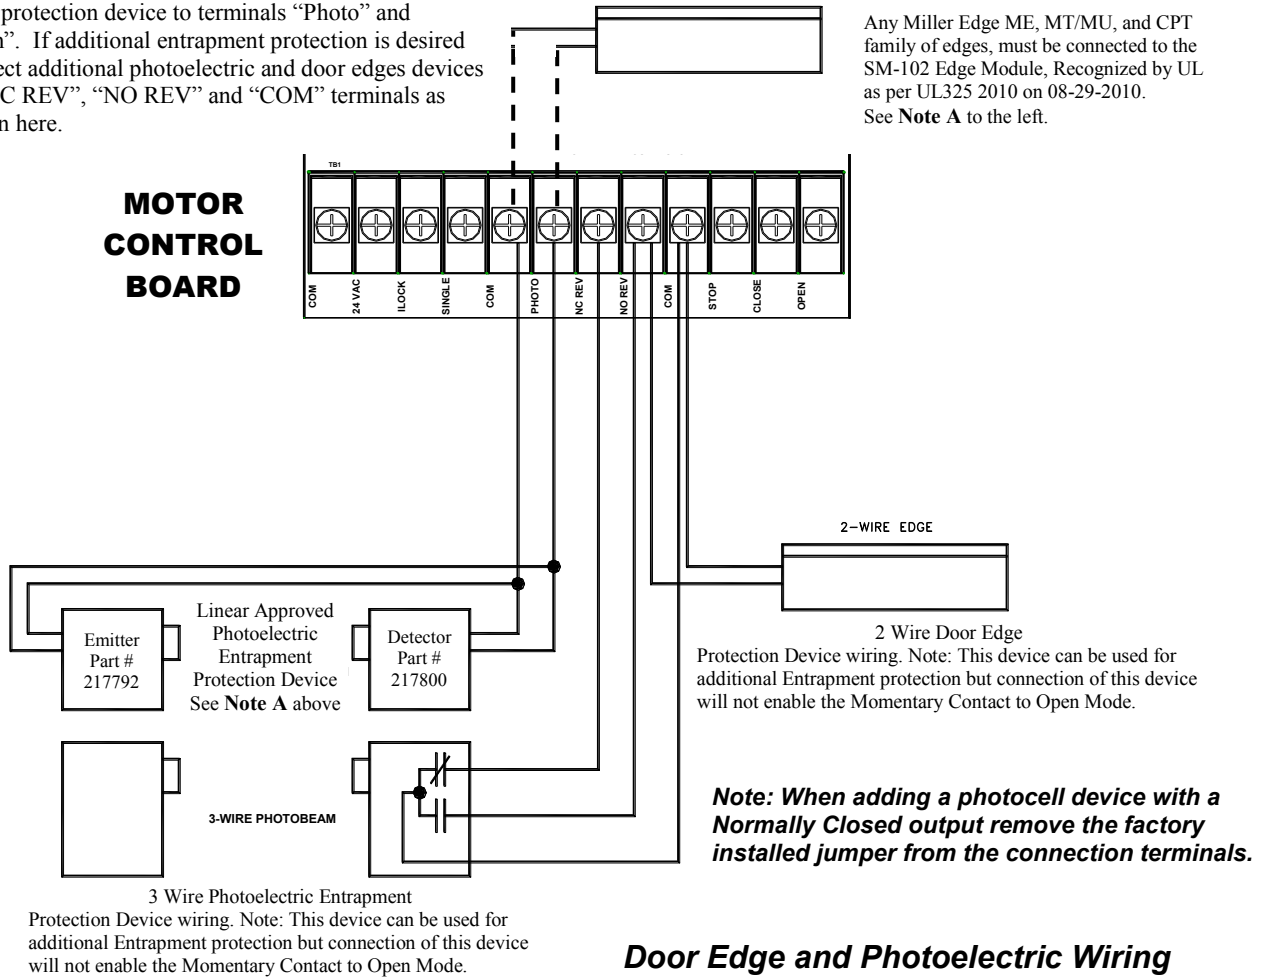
protection device to terminals "Photo" and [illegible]". If additional entrapment protection is desired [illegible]ect additional photoelectric and door edges devices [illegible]C REV", "NO REV" and "COM" terminals as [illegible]n here.

Any Miller Edge ME, MT/MU, and CPT family of edges, must be connected to the SM-102 Edge Module, Recognized by UL as per UL325 2010 on 08-29-2010. See **Note A** to the left.

TB1

MOTOR CONTROL BOARD

COM
24 VAC
ILOCK
SINGLE
COM
PHOTO
NC REV
NO REV
COM
STOP
CLOSE
OPEN

2–WIRE EDGE

Emitter Part # 217792

Linear Approved Photoelectric Entrapment Protection Device See **Note A** above

Detector Part # 217800

2 Wire Door Edge
Protection Device wiring. Note: This device can be used for additional Entrapment protection but connection of this device will not enable the Momentary Contact to Open Mode.

3-WIRE PHOTOBEAM

Note: When adding a photocell device with a Normally Closed output remove the factory installed jumper from the connection terminals.

3 Wire Photoelectric Entrapment
Protection Device wiring. Note: This device can be used for additional Entrapment protection but connection of this device will not enable the Momentary Contact to Open Mode.

Door Edge and Photoelectric Wiring